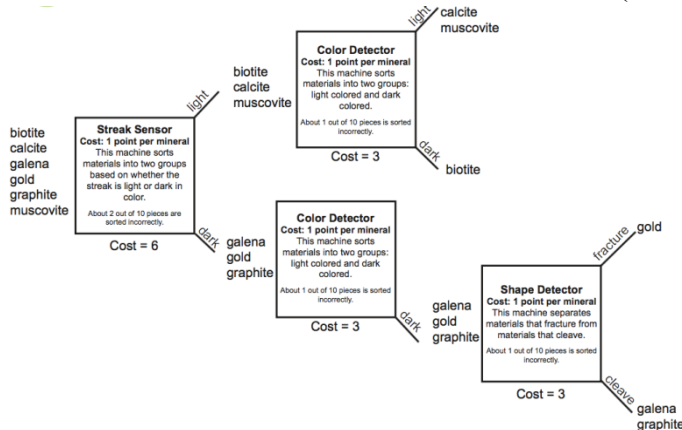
biotite
calcite
galena
gold
graphite
muscovite

Streak Sensor
Cost: 1 point per mineral
This machine sorts materials into two groups based on whether the streak is light or dark in color.
About 2 out of 10 pieces are sorted incorrectly.

Cost = 6

light

dark

biotite
calcite
muscovite

Color Detector
Cost: 1 point per mineral
This machine sorts materials into two groups: light colored and dark colored.
About 1 out of 10 pieces is sorted incorrectly.

Cost = 3

light

calcite
muscovite

dark

biotite

galena
gold
graphite

Color Detector
Cost: 1 point per mineral
This machine sorts materials into two groups: light colored and dark colored.
About 1 out of 10 pieces is sorted incorrectly.

Cost = 3

dark

galena
gold
graphite

Shape Detector
Cost: 1 point per mineral
This machine separates materials that fracture from materials that cleave.
About 1 out of 10 pieces is sorted incorrectly.

Cost = 3

fracture

gold

cleave

galena
graphite